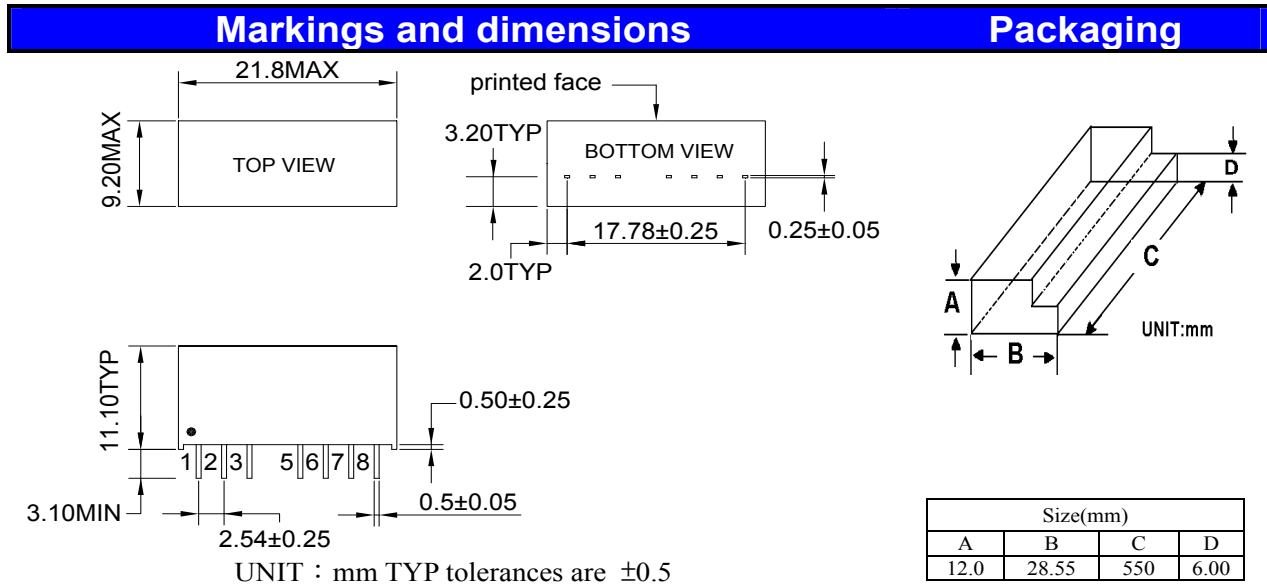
Markings and dimensions

Packaging

21.8MAX

9.20MAX

TOP VIEW

printed face

3.20TYP

BOTTOM VIEW

17.78±0.25

0.25±0.05

2.0TYP

11.10TYP

0.50±0.25

1 2 3 5 6 7 8

3.10MIN

0.5±0.05

2.54±0.25

UNIT：mm TYP tolerances are ±0.5

D

C

A

B

UNIT:mm

| Size(mm) | | | |
|---|---|---|---|
| A | B | C | D |
| 12.0 | 28.55 | 550 | 6.00 |